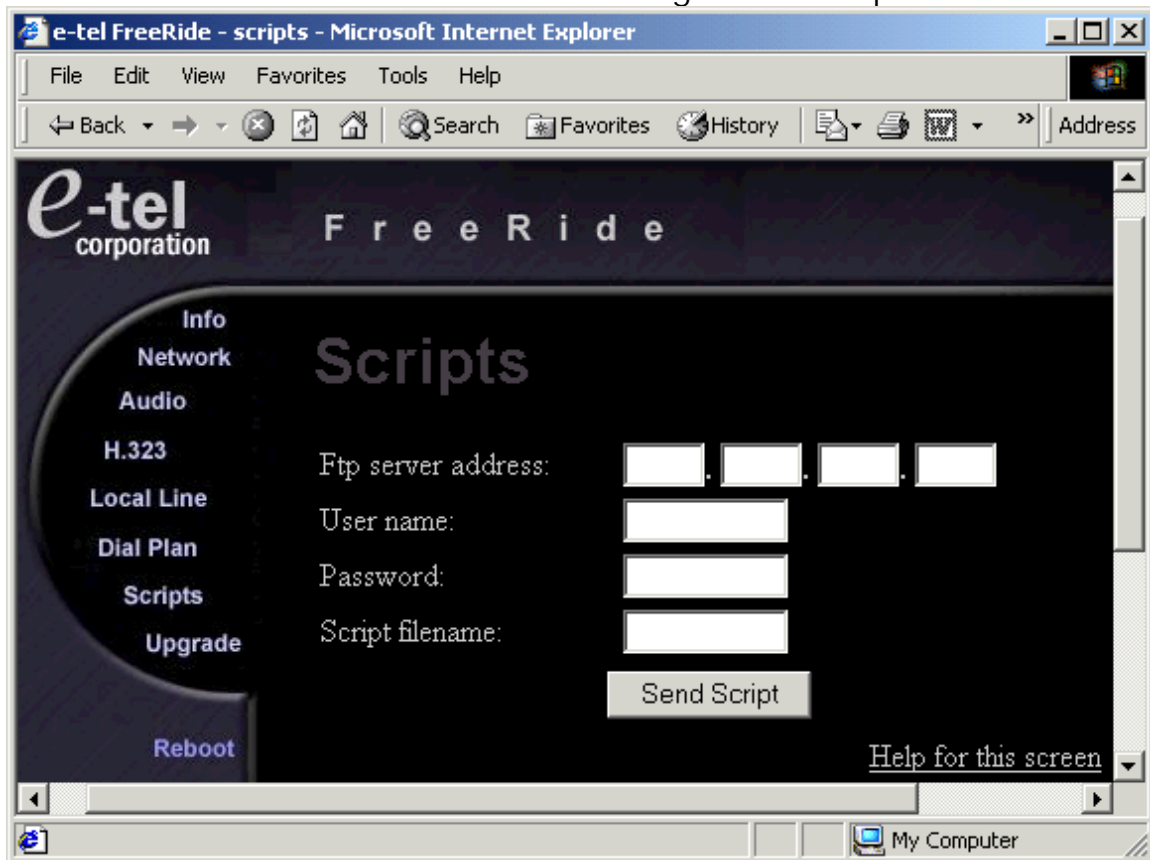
e-tel FreeRide - scripts - Microsoft Internet Explorer

File Edit View Favorites Tools Help

Back Search Favorites History Address

e-tel corporation

FreeRide

Info
Network
Audio
H.323
Local Line
Dial Plan
Scripts
Upgrade

Reboot

Scripts

Ftp server address: . . .
User name:
Password:
Script filename:

Send Script

Help for this screen

My Computer